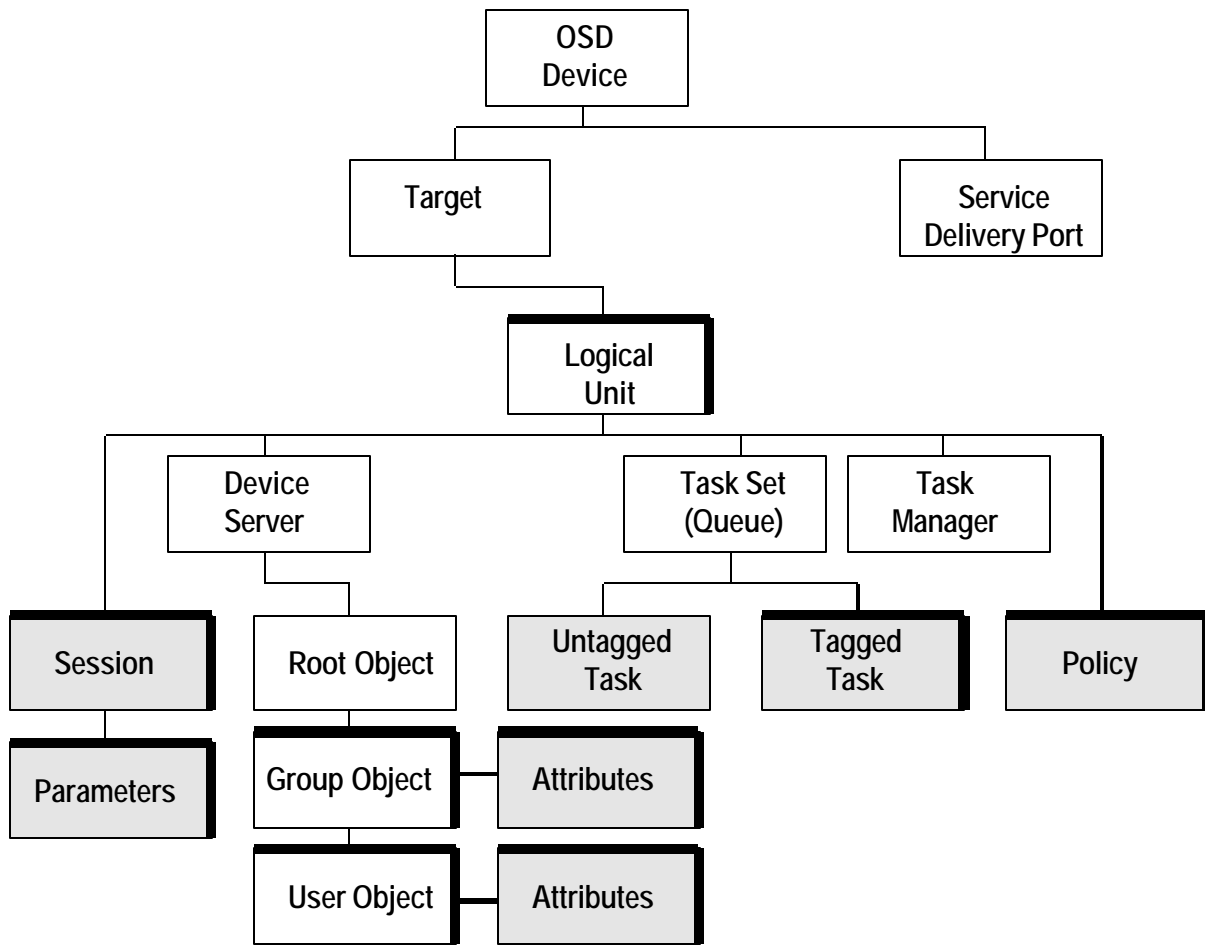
OSD Device

Target

Service Delivery Port

Logical Unit

Device Server

Task Set (Queue)

Task Manager

Session

Root Object

Untagged Task

Tagged Task

Policy

Parameters

Group Object

Attributes

User Object

Attributes